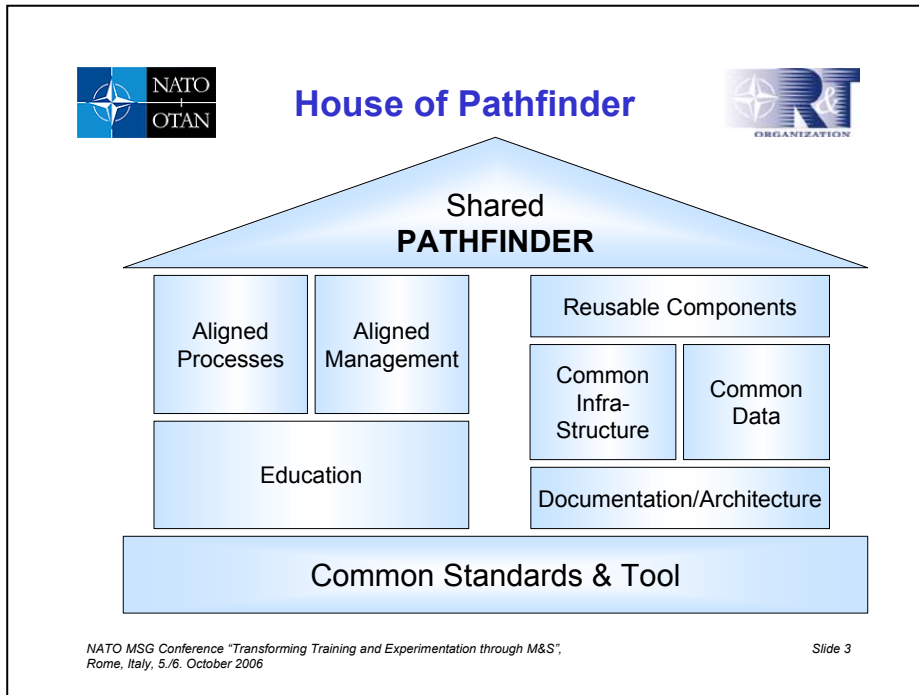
NATO OTAN

House of Pathfinder

R&T ORGANIZATION

Shared
**PATHFINDER**

Aligned Processes

Aligned Management

Education

Reusable Components

Common Infra-Structure

Common Data

Documentation/Architecture

Common Standards & Tool

NATO MSG Conference "Transforming Training and Experimentation through M&S", Rome, Italy, 5./6. October 2006

Slide 3